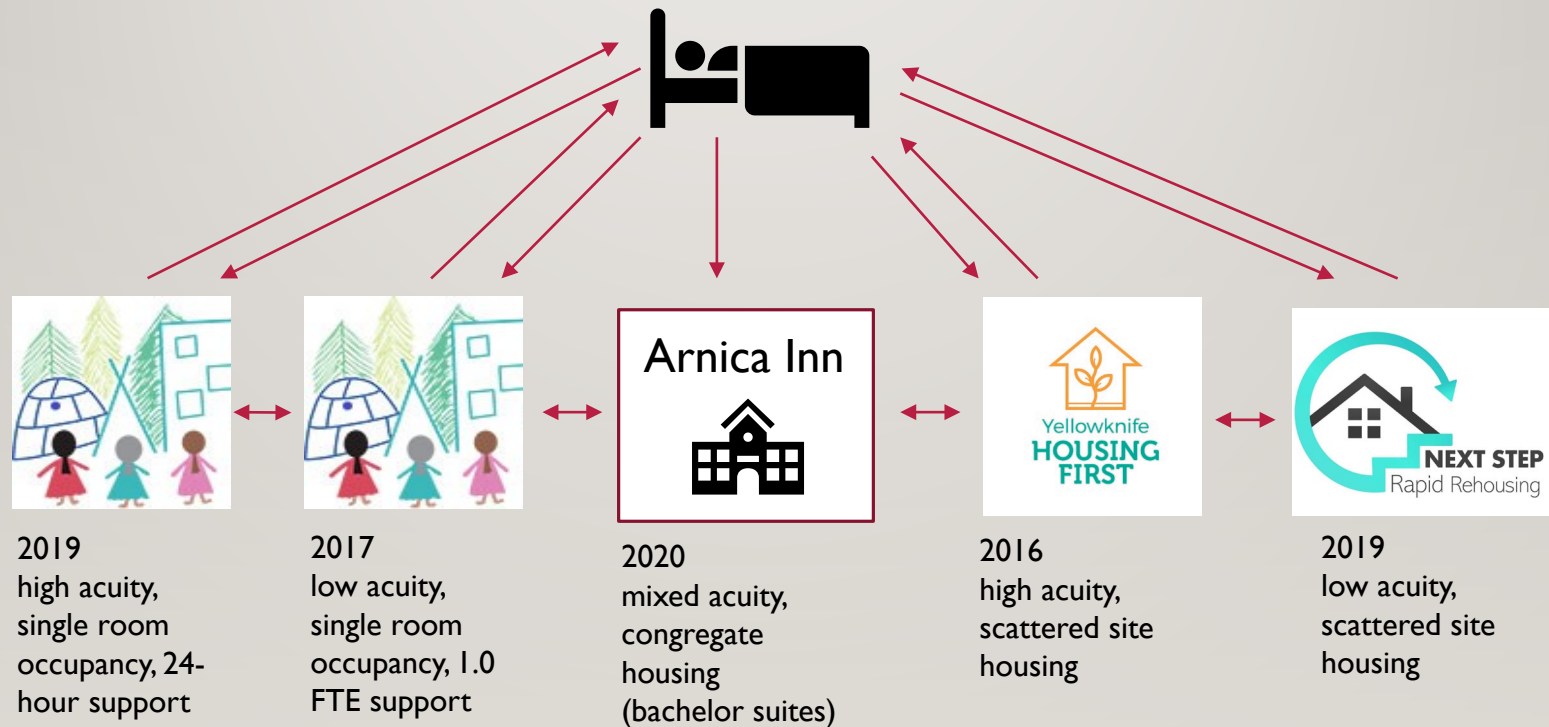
2019
high acuity, single room occupancy, 24-hour support

2017
low acuity, single room occupancy, 1.0 FTE support

Arnica Inn

2020
mixed acuity, congregate housing (bachelor suites)

Yellowknife
HOUSING FIRST

2016
high acuity, scattered site housing

NEXT STEP
Rapid Rehousing

2019
low acuity, scattered site housing